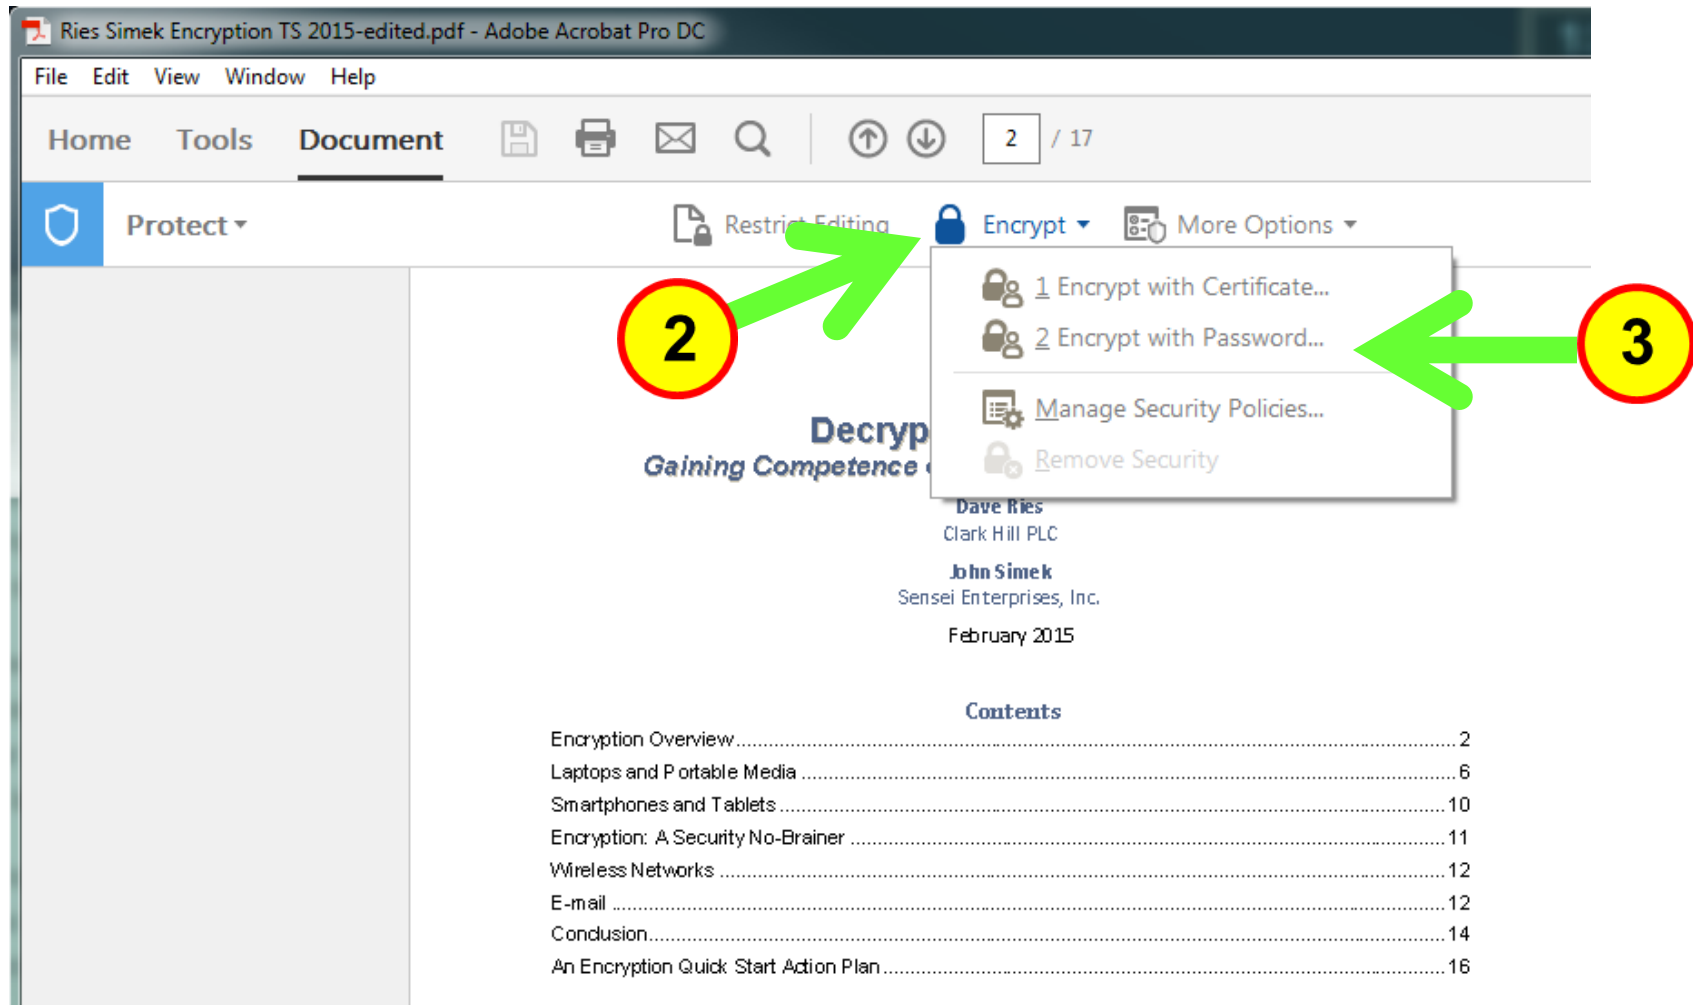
Ries Simek Encryption TS 2015-edited.pdf - Adobe Acrobat Pro DC

File Edit View Window Help

Home Tools Document

2 / 17

Protect

Restrict Editing

Encrypt

More Options

1 Encrypt with Certificate...

2 Encrypt with Password...

Manage Security Policies...

Remove Security

2

3

Decryp

Gaining Competence

Dave Ries
Clark Hill PLC

John Simek
Sensei Enterprises, Inc.

February 2015

Contents

Encryption Overview....2
Laptops and Portable Media....6
Smartphones and Tablets....10
Encryption: A Security No-Brainer....11
Wireless Networks....12
E-mail....12
Conclusion....14
An Encryption Quick Start Action Plan....16